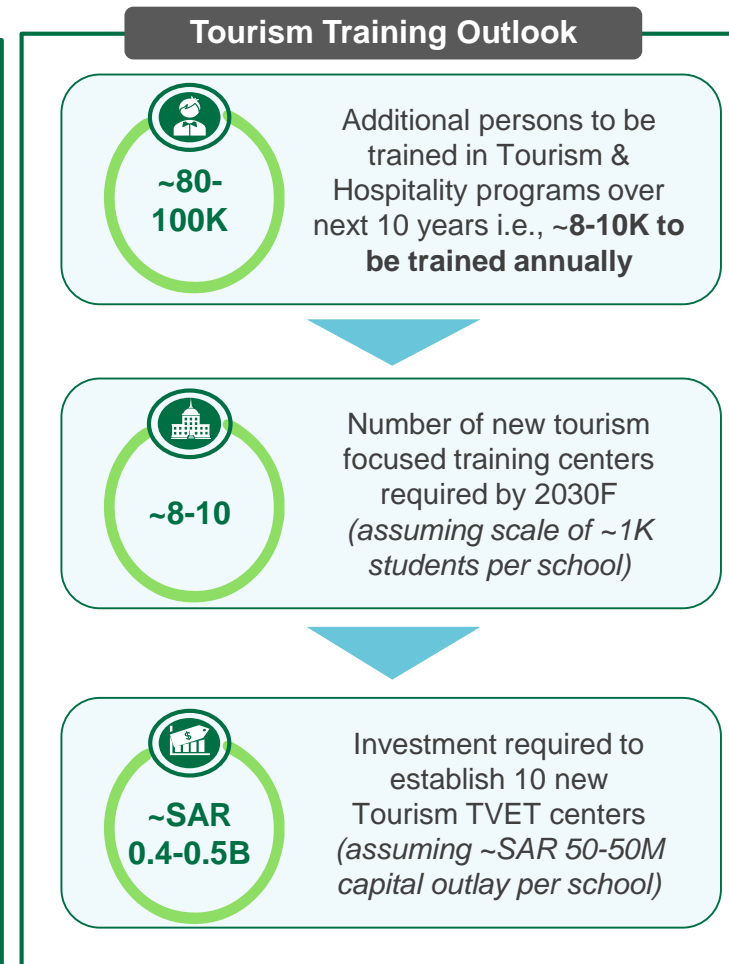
Tourism Training Outlook

~80-100K

Additional persons to be trained in Tourism & Hospitality programs over next 10 years i.e., ~8-10K to be trained annually

~8-10

Number of new tourism focused training centers required by 2030F (assuming scale of ~1K students per school)

$

~SAR 0.4-0.5B

Investment required to establish 10 new Tourism TVET centers (assuming ~SAR 50-50M capital outlay per school)